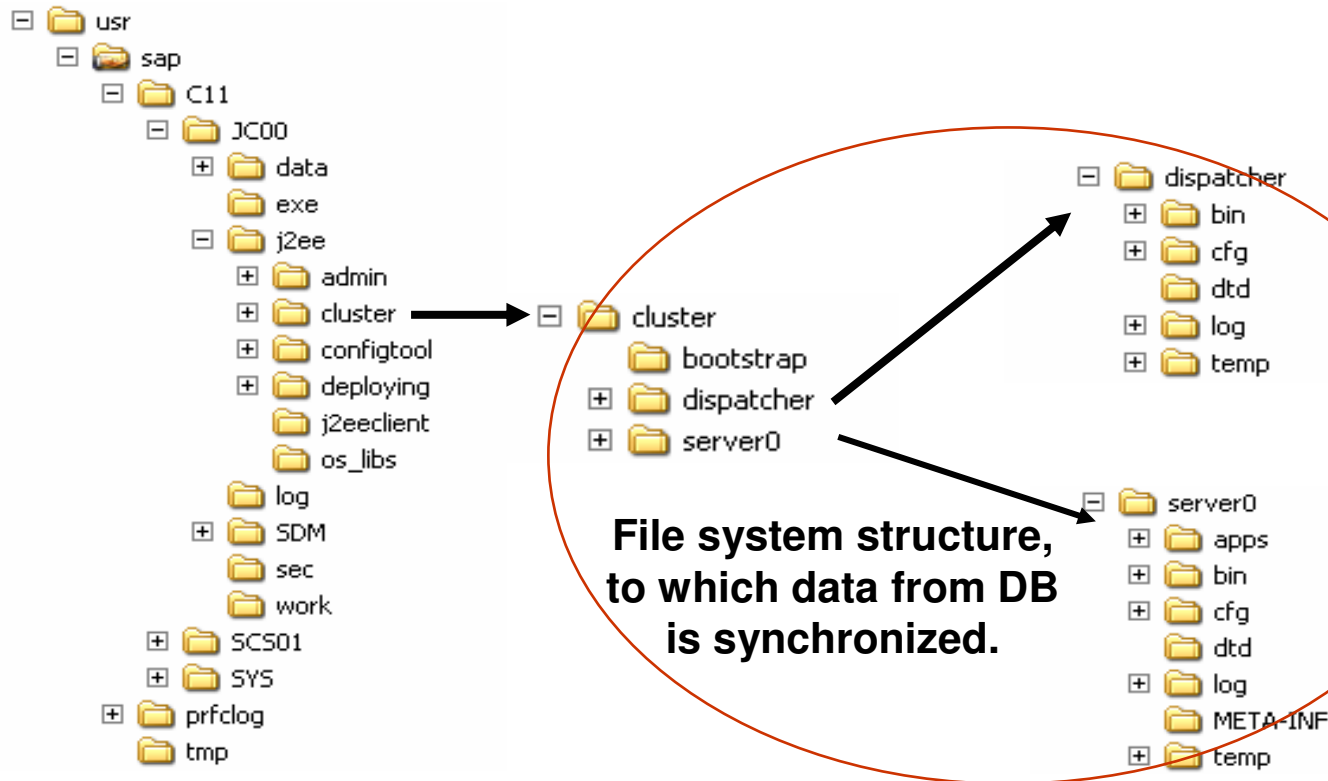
usr
sap
C11
JC00
data
exe
j2ee
admin
cluster
configtool
deploying
j2eeclient
os_libs
log
SDM
sec
work
SCS01
SYS
prfclog
tmp

cluster
bootstrap
dispatcher
server0

dispatcher
bin
cfg
dtd
log
temp

server0
apps
bin
cfg
dtd
log
META-INF
temp

File system structure, to which data from DB is synchronized.